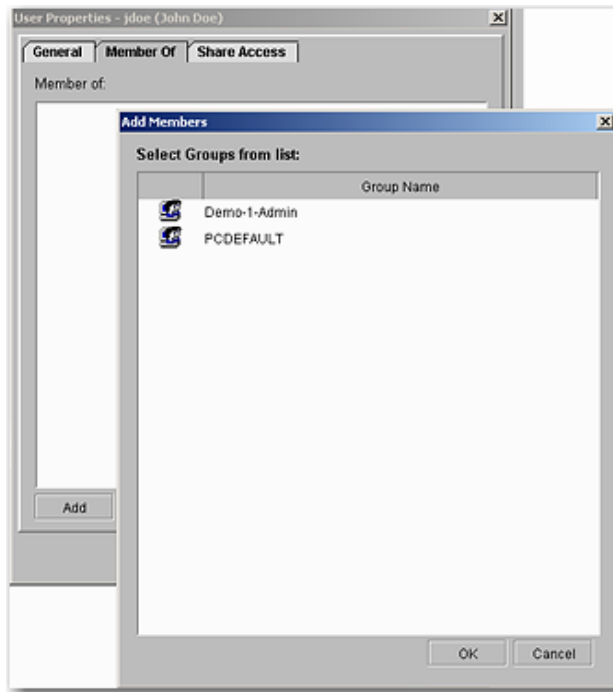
User Properties - jdoe (John Doe)

General | Member Of | Share Access

Member of:

Add

Add Members

Select Groups from list:

| | Group Name |
|---|---|
| | Demo-1-Admin |
| | PCDEFAULT |

OK | Cancel